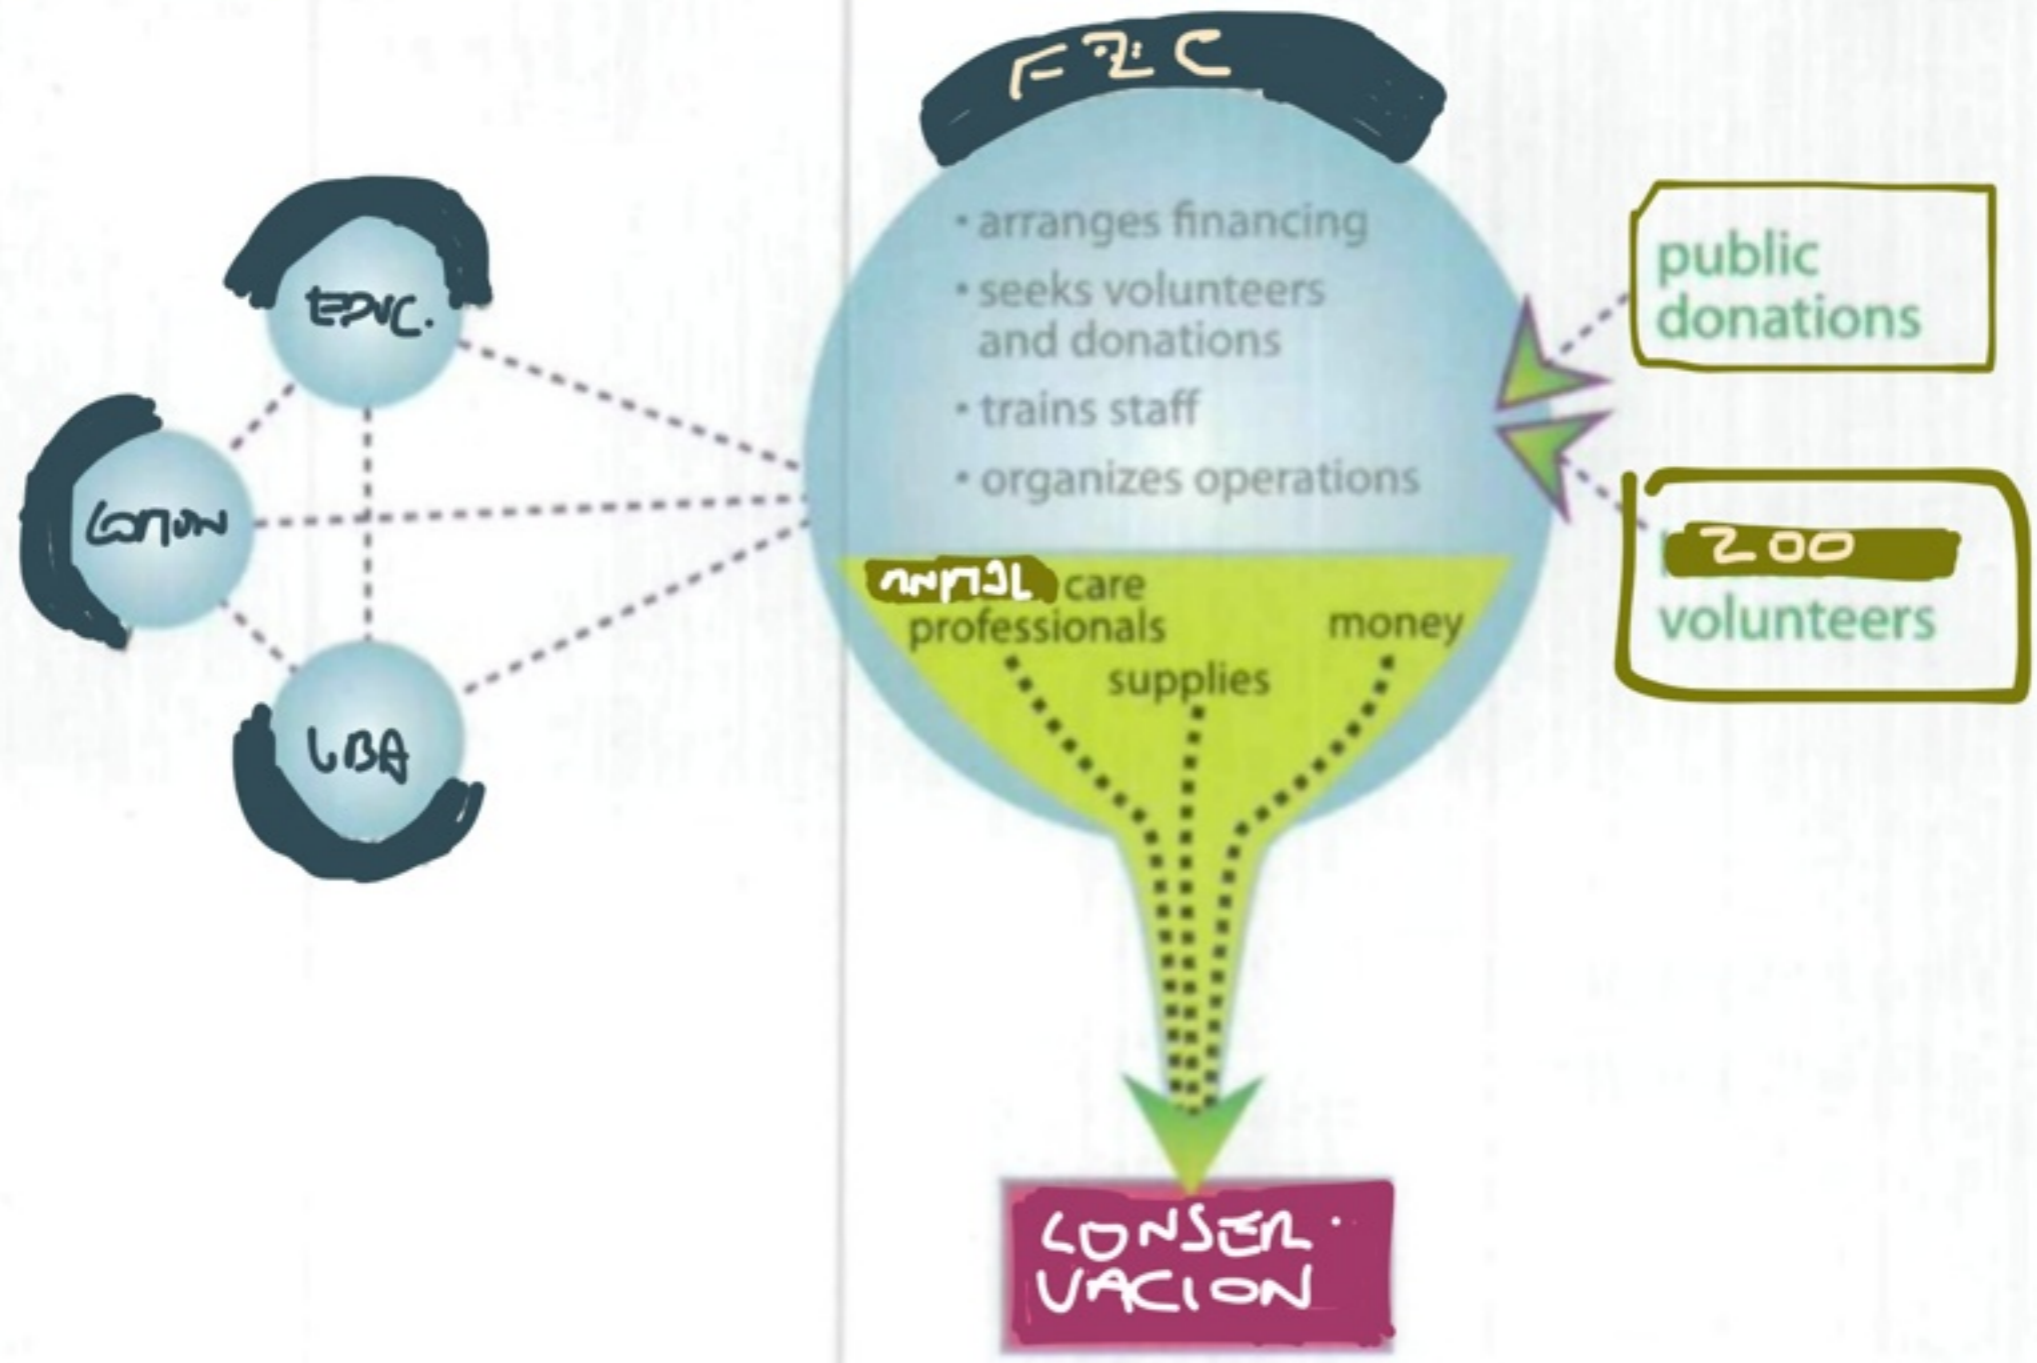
F Z C

EDVC.

Lomon

LBA

• arranges financing
• seeks volunteers and donations
• trains staff
• organizes operations

public donations

200 volunteers

ANIMAL care professionals

supplies

money

CONSER. VACION